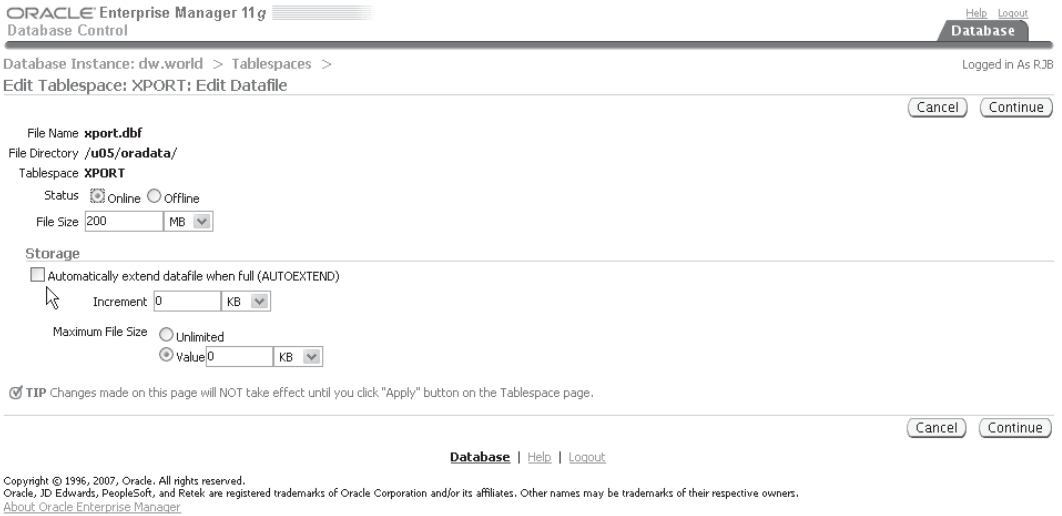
ORACLE Enterprise Manager 11g
Database Control

Help Logout
Database

Database Instance: dw.world > Tablespaces >
Edit Tablespace: XPORT: Edit Datafile

Logged in As RJB

Cancel Continue

File Name xport.dbf
File Directory /u05/oradata/
Tablespace XPORT
Status Online Offline
File Size 200 MB

Storage
Automatically extend datafile when full (AUTOEXTEND)
Increment 0 KB
Maximum File Size Unlimited
Value 0 KB

TIP Changes made on this page will NOT take effect until you click "Apply" button on the Tablespace page.

Cancel Continue

Database | Help | Logout

Copyright © 1996, 2007, Oracle. All rights reserved.
Oracle, JD Edwards, PeopleSoft, and Retek are registered trademarks of Oracle Corporation and/or its affiliates. Other names may be trademarks of their respective owners.
About Oracle Enterprise Manager